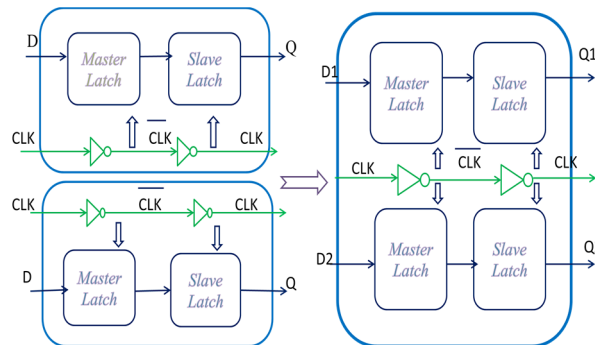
D

Master Latch

Slave Latch

Q

CLK

$\overline{CLK}$

CLK

CLK

$\overline{CLK}$

CLK

D

Master Latch

Slave Latch

Q

D1

Master Latch

Slave Latch

Q1

CLK

$\overline{CLK}$

CLK

D2

Master Latch

Slave Latch

Q